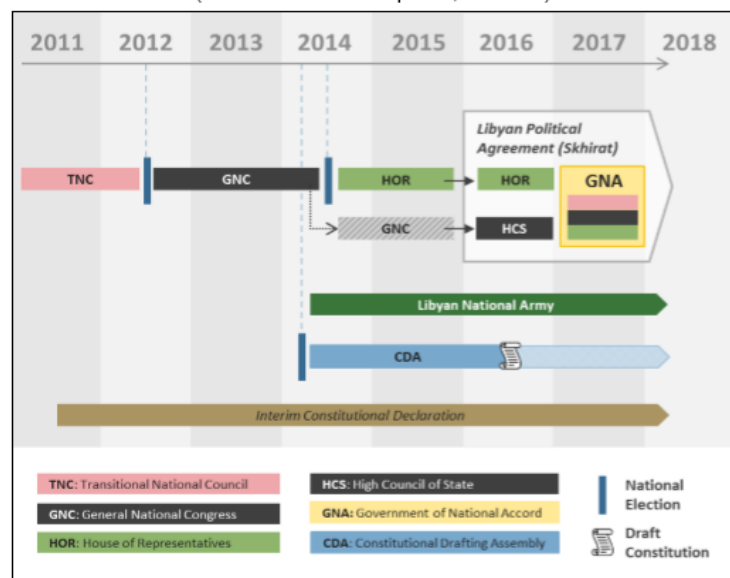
2011 2012 2013 2014 2015 2016 2017 2018

Libyan Political Agreement (Skhirat)

TNC

GNC

HOR

HOR

GNA

GNC

HCS

Libyan National Army

CDA

Interim Constitutional Declaration

TNC: Transitional National Council

GNC: General National Congress

HOR: House of Representatives

HCS: High Council of State

GNA: Government of National Accord

CDA: Constitutional Drafting Assembly

National Election

Draft Constitution